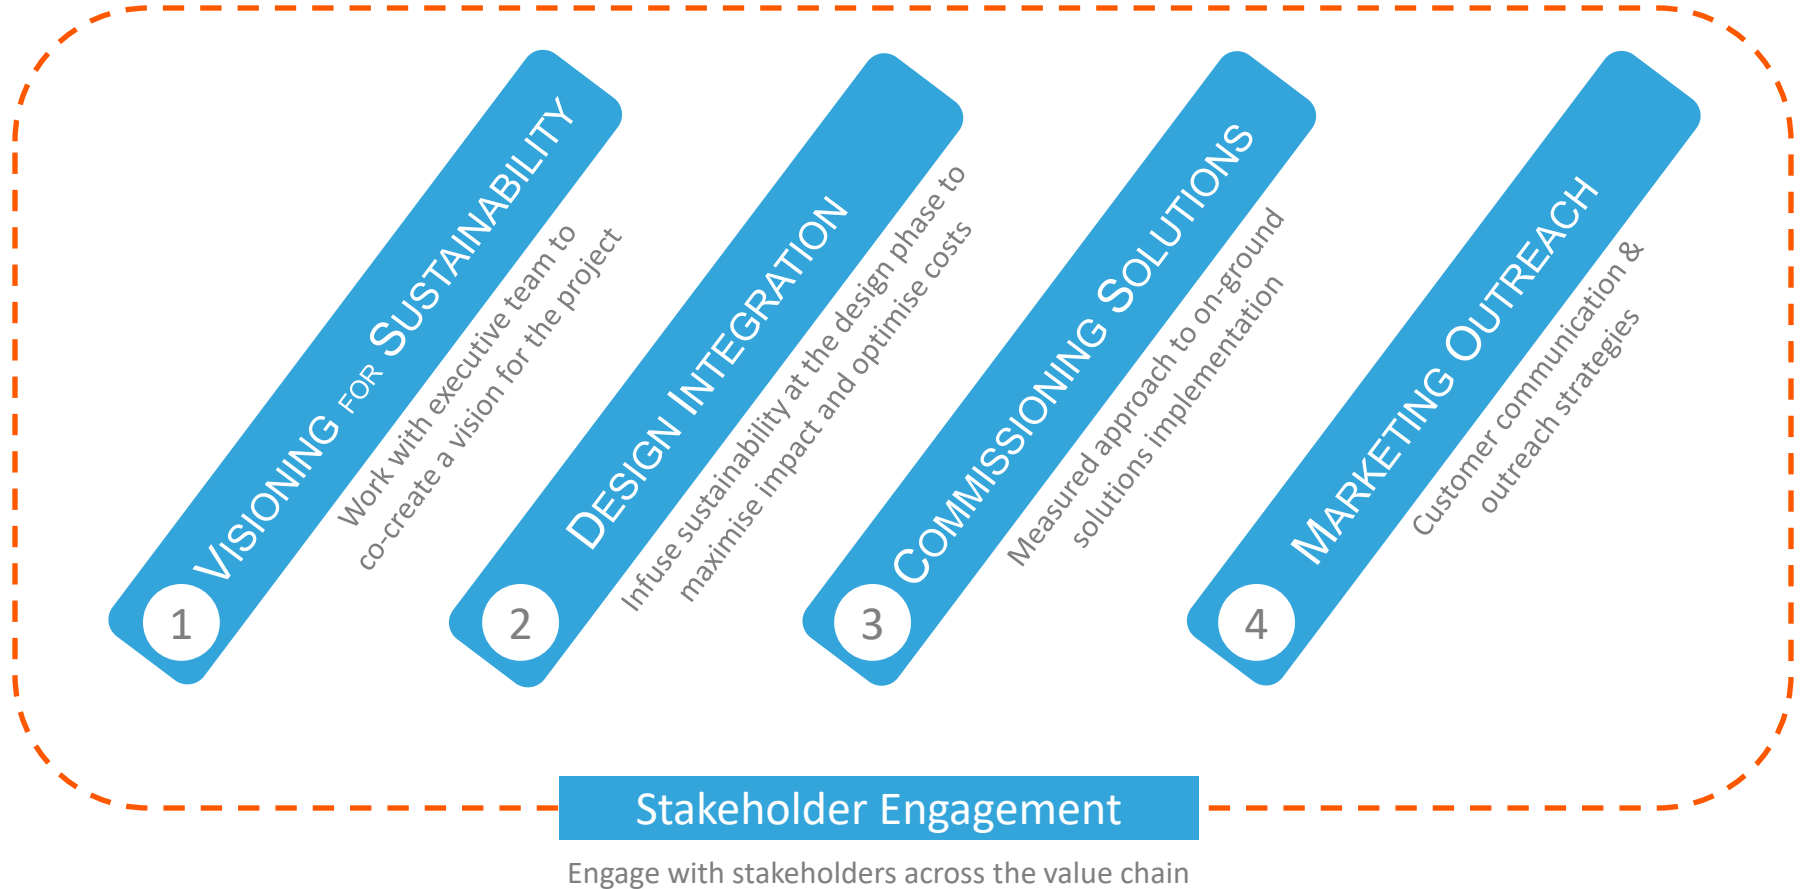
1
VISIONING FOR SUSTAINABILITY
Work with executive team to co-create a vision for the project

2
DESIGN INTEGRATION
Infuse sustainability at the design phase to maximise impact and optimise costs

3
COMMISSIONING SOLUTIONS
Measured approach to on-ground solutions implementation

4
MARKETING OUTREACH
Customer communication & outreach strategies

Stakeholder Engagement
Engage with stakeholders across the value chain